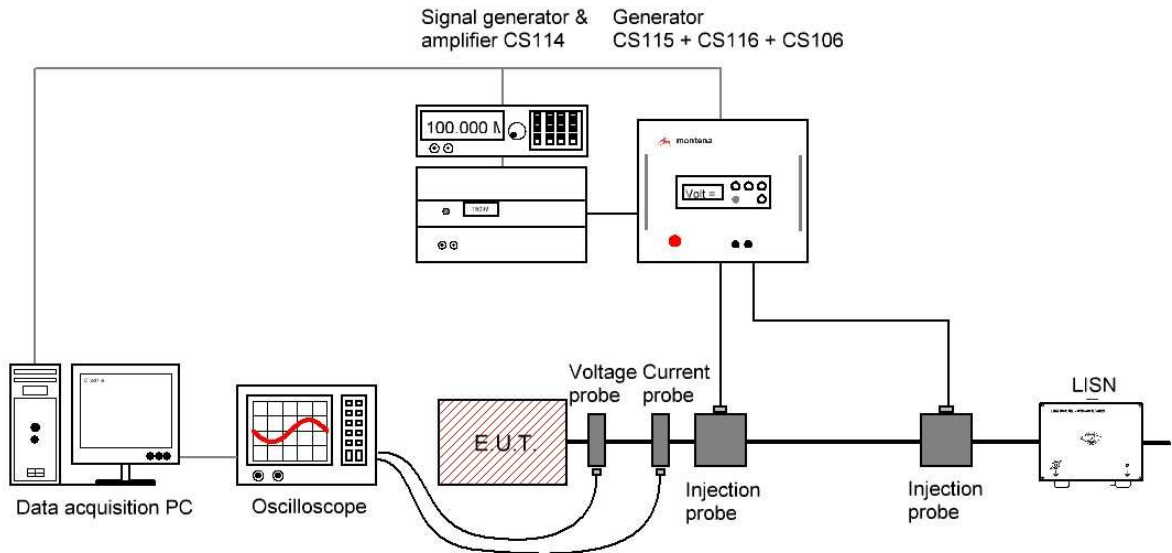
Signal generator & amplifier CS114

Generator CS115 + CS116 + CS106

100.000 M

montena

Volt =

LISN

Voltage probe

Current probe

E.U.T.

Data acquisition PC

Oscilloscope

Injection probe

Injection probe